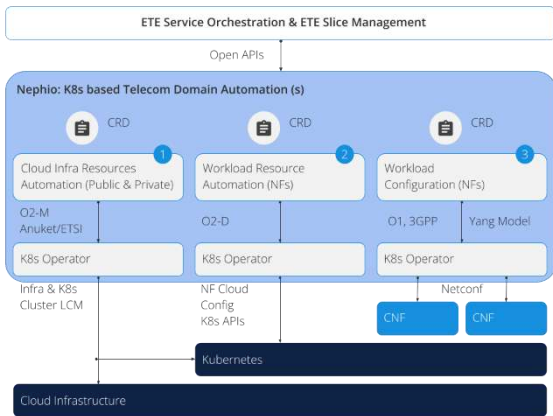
ETE Service Orchestration & ETE Slice Management

Open APIs

Nephio: K8s based Telecom Domain Automation (s)

CRD

CRD

CRD

Cloud Infra Resources Automation (Public & Private) 1

Workload Resource Automation (NFs) 2

Workload Configuration (NFs) 3

O2-M Anuket/ETSI

O2-D

O1, 3GPP

Yang Model

K8s Operator

K8s Operator

K8s Operator

Infra & K8s Cluster LCM

NF Cloud Config K8s APIs

Netconf

CNF

CNF

Kubernetes

Cloud Infrastructure